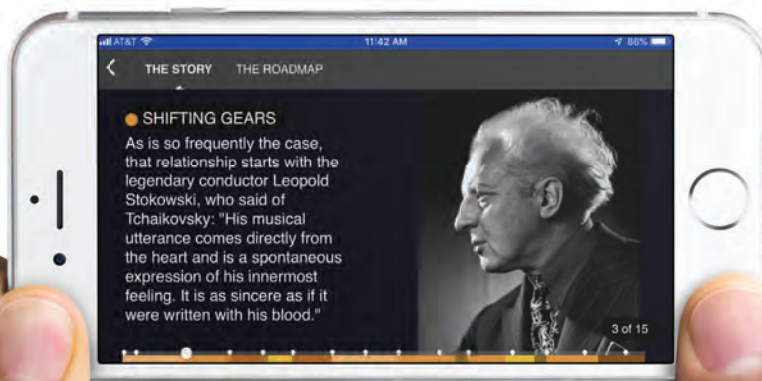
AT&T 11:42 AM 86%

THE STORY THE ROADMAP

SHIFTING GEARS

As is so frequently the case, that relationship starts with the legendary conductor Leopold Stokowski, who said of Tchaikovsky: "His musical utterance comes directly from the heart and is a spontaneous expression of his innermost feeling. It is as sincere as if it were written with his blood."

3 of 15